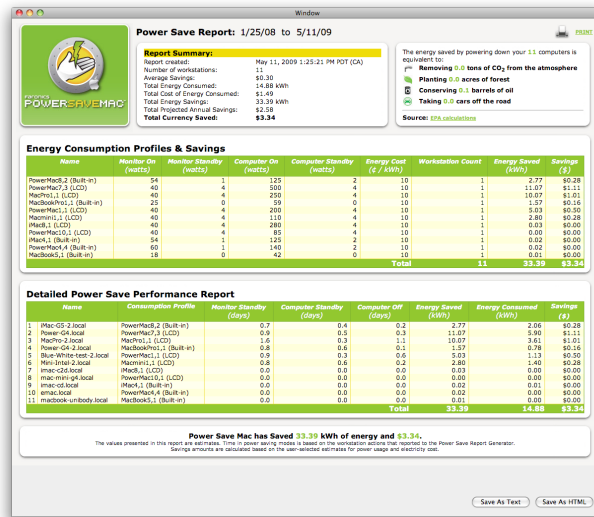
Window

FARONICS POWERSAVEMAC

Power Save Report: 1/25/08 to 5/11/09

PRINT

Report Summary:
Report created: May 11, 2009 1:25:21 PM PDT (CA)
Number of workstations: 11
Average Savings: \$0.30
Total Energy Consumed: 14.88 kWh
Total Cost of Energy Consumed: \$1.49
Total Energy Savings: 33.39 kWh
Total Projected Annual Savings: \$2.58
Total Currency Saved: \$3.34

The energy saved by powering down your 11 computers is equivalent to:
Removing 0.0 tons of $CO_2$ from the atmosphere
Planting 0.0 acres of forest
Conserving 0.1 barrels of oil
Taking 0.0 cars off the road

Source: EPA calculations

Energy Consumption Profiles & Savings

| Name | Monitor On (watts) | Monitor Standby (watts) | Computer On (watts) | Computer Standby (watts) | Energy Cost (¢ / kWh) | Workstation Count | Energy Saved (kWh) | Savings (\$) |
|---|---|---|---|---|---|---|---|---|
| PowerMac8,2 (Built-in) | 54 | 1 | 125 | 2 | 10 | 1 | 2.77 | \$0.28 |
| PowerMac7,3 (LCD) | 40 | 4 | 500 | 4 | 10 | 1 | 11.07 | \$1.11 |
| MacPro1,1 (LCD) | 40 | 4 | 250 | 4 | 10 | 1 | 10.07 | \$1.01 |
| MacBookPro1,1 (Built-in) | 25 | 0 | 59 | 0 | 10 | 1 | 1.57 | \$0.16 |
| PowerMac1,1 (LCD) | 40 | 4 | 200 | 4 | 10 | 1 | 5.03 | \$0.50 |
| Macmini1,1 (LCD) | 40 | 4 | 110 | 4 | 10 | 1 | 2.80 | \$0.28 |
| iMac8,1 (LCD) | 40 | 4 | 280 | 4 | 10 | 1 | 0.03 | \$0.00 |
| PowerMac10,1 (LCD) | 40 | 4 | 85 | 4 | 10 | 1 | 0.00 | \$0.00 |
| iMac4,1 (Built-in) | 54 | 1 | 125 | 2 | 10 | 1 | 0.02 | \$0.00 |
| PowerMac4,4 (Built-in) | 60 | 1 | 140 | 2 | 10 | 1 | 0.02 | \$0.00 |
| MacBook5,1 (Built-in) | 18 | 0 | 42 | 0 | 10 | 1 | 0.01 | \$0.00 |
| | | | | | Total | 11 | 33.39 | \$3.34 |

Detailed Power Save Performance Report

| | Name | Consumption Profile | Monitor Standby (days) | Computer Standby (days) | Computer Off (days) | Energy Saved (kWh) | Energy Consumed (kWh) | Savings (\$) |
|---|---|---|---|---|---|---|---|---|
| 1 | iMac-G5-2.local | PowerMac8,2 (Built-in) | 0.7 | 0.4 | 0.2 | 2.77 | 2.06 | \$0.28 |
| 2 | Power-G4.local | PowerMac7,3 (LCD) | 0.9 | 0.5 | 0.3 | 11.07 | 5.90 | \$1.11 |
| 3 | MacPro-2.local | MacPro1,1 (LCD) | 1.6 | 0.3 | 1.1 | 10.07 | 3.61 | \$1.01 |
| 4 | Power-G4-2.local | MacBookPro1,1 (Built-in) | 0.8 | 0.6 | 0.1 | 1.57 | 0.78 | \$0.16 |
| 5 | Blue-White-test-2.local | PowerMac1,1 (LCD) | 0.8 | 0.3 | 0.6 | 5.03 | 1.13 | \$0.50 |
| 6 | Mini-Intel-2.local | Macmini1,1 (LCD) | 0.8 | 0.6 | 0.2 | 2.80 | 1.40 | \$0.28 |
| 7 | imac-c2d.local | iMac8,1 (LCD) | 0.0 | 0.0 | 0.0 | 0.03 | 0.00 | \$0.00 |
| 8 | mac-mini-g4.local | PowerMac10,1 (LCD) | 0.0 | 0.0 | 0.0 | 0.00 | 0.00 | \$0.00 |
| 9 | imac-cd.local | iMac4,1 (Built-in) | 0.0 | 0.0 | 0.0 | 0.02 | 0.00 | \$0.00 |
| 10 | emac.local | PowerMac4,4 (Built-in) | 0.0 | 0.0 | 0.0 | 0.02 | 0.00 | \$0.00 |
| 11 | macbook-unibody.local | MacBook5,1 (Built-in) | 0.0 | 0.0 | 0.0 | 0.01 | 0.00 | \$0.00 |
| | | | | | Total | 33.39 | 14.88 | \$3.34 |

Power Save Mac has Saved 33.39 kWh of energy and \$3.34.
The values presented in this report are estimates. Time in power saving modes is based on the workstation actions that reported to the Power Save Report Generator. Savings amounts are calculated based on the user-selected estimates for power usage and electricity cost.

Save As Text
Save As HTML